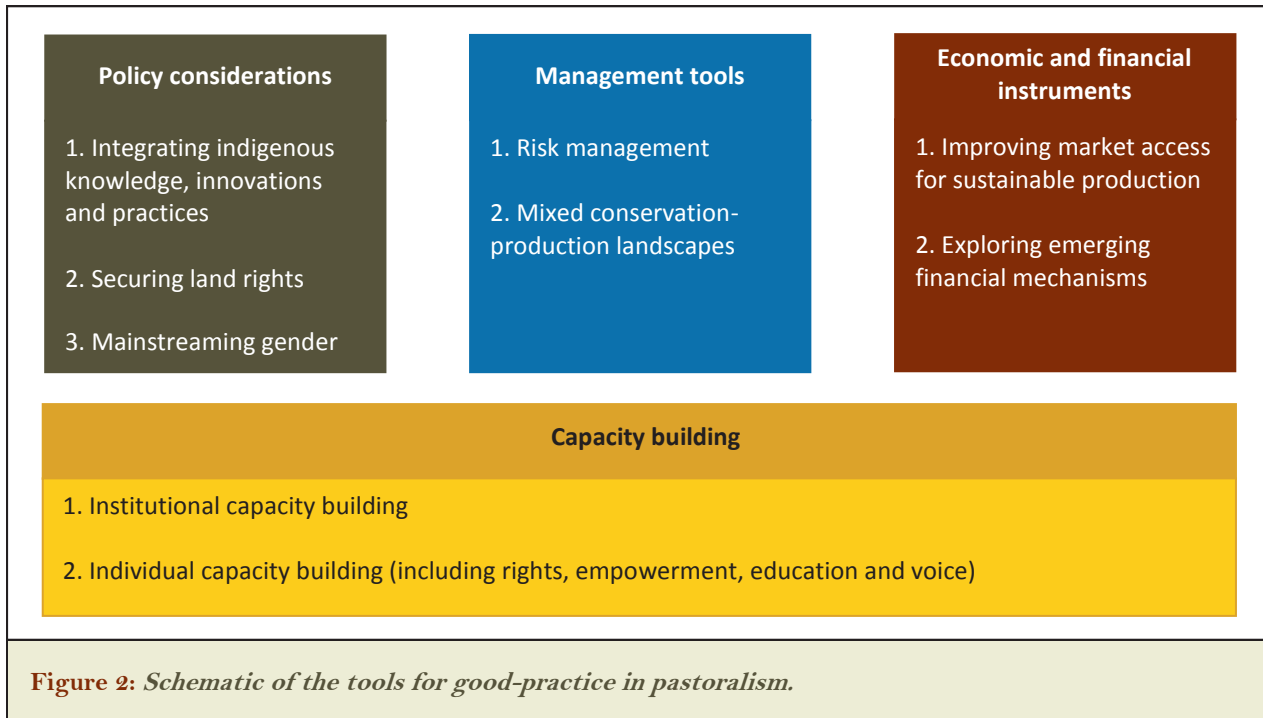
Policy considerations

1. Integrating indigenous knowledge, innovations and practices

2. Securing land rights

3. Mainstreaming gender

Management tools

1. Risk management

2. Mixed conservation-production landscapes

Economic and financial instruments

1. Improving market access for sustainable production

2. Exploring emerging financial mechanisms

Capacity building

1. Institutional capacity building

2. Individual capacity building (including rights, empowerment, education and voice)

Figure 2: Schematic of the tools for good-practice in pastoralism.